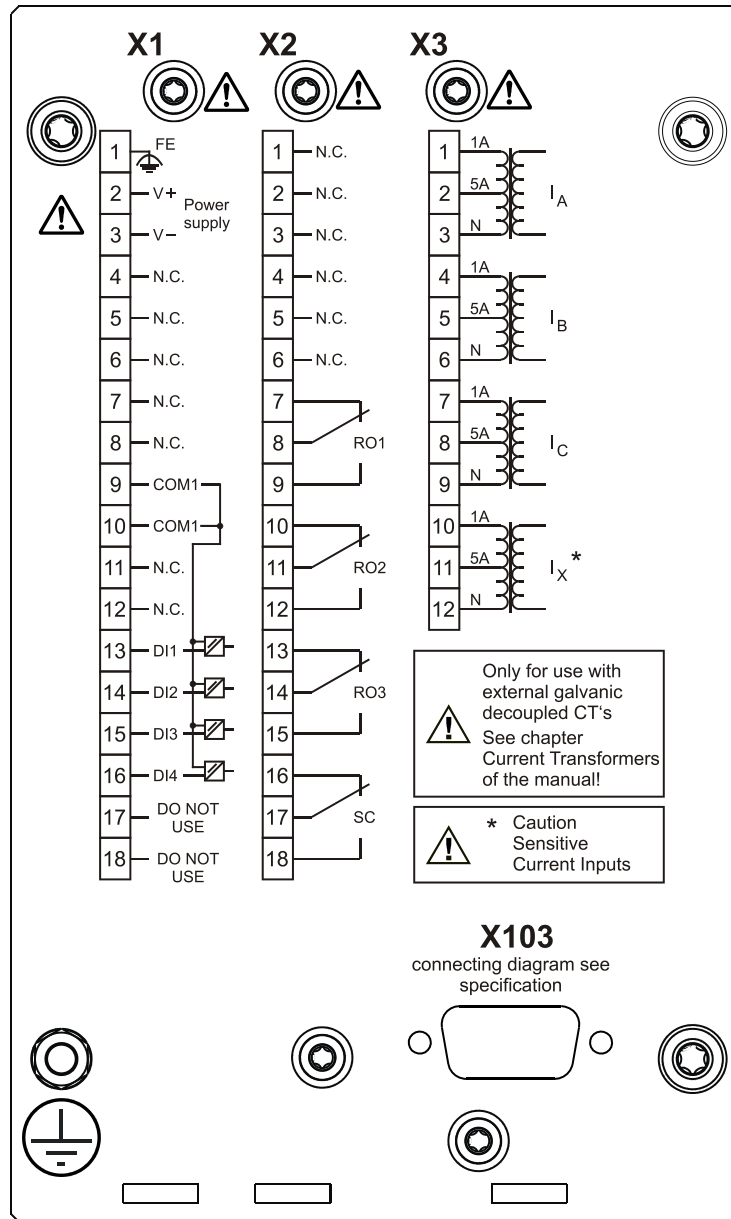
X1

1 FE
2 V+ Power supply
3 V−
4 N.C.
5 N.C.
6 N.C.
7 N.C.
8 N.C.
9 COM1
10 COM1
11 N.C.
12 N.C.
13 DI1
14 DI2
15 DI3
16 DI4
17 DO NOT USE
18 DO NOT USE

X2

1 N.C.
2 N.C.
3 N.C.
4 N.C.
5 N.C.
6 N.C.
7
8 RO1
9
10
11 RO2
12
13
14 RO3
15
16
17 SC
18

X3

1 1A
2 5A $I_A$
3 N
4 1A
5 5A $I_B$
6 N
7 1A
8 5A $I_C$
9 N
10 1A
11 5A $I_X$*
12 N

Only for use with external galvanic decoupled CT's
See chapter Current Transformers of the manual!

* Caution Sensitive Current Inputs

X103
connecting diagram see specification